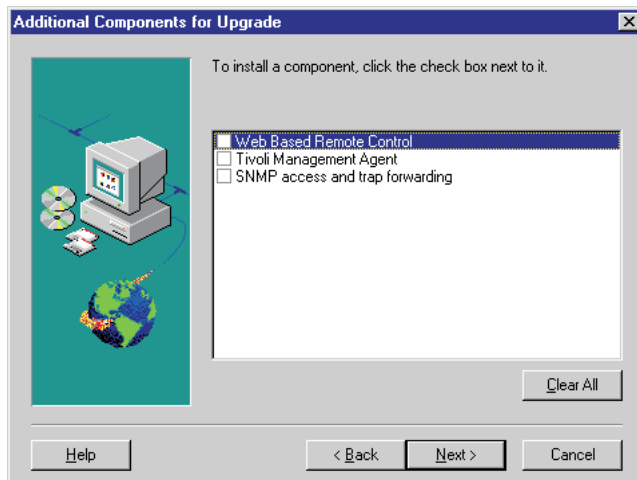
Additional Components for Upgrade

To install a component, click the check box next to it.

Web Based Remote Control
Tivoli Management Agent
SNMP access and trap forwarding

Clear All

Help

< Back

Next >

Cancel